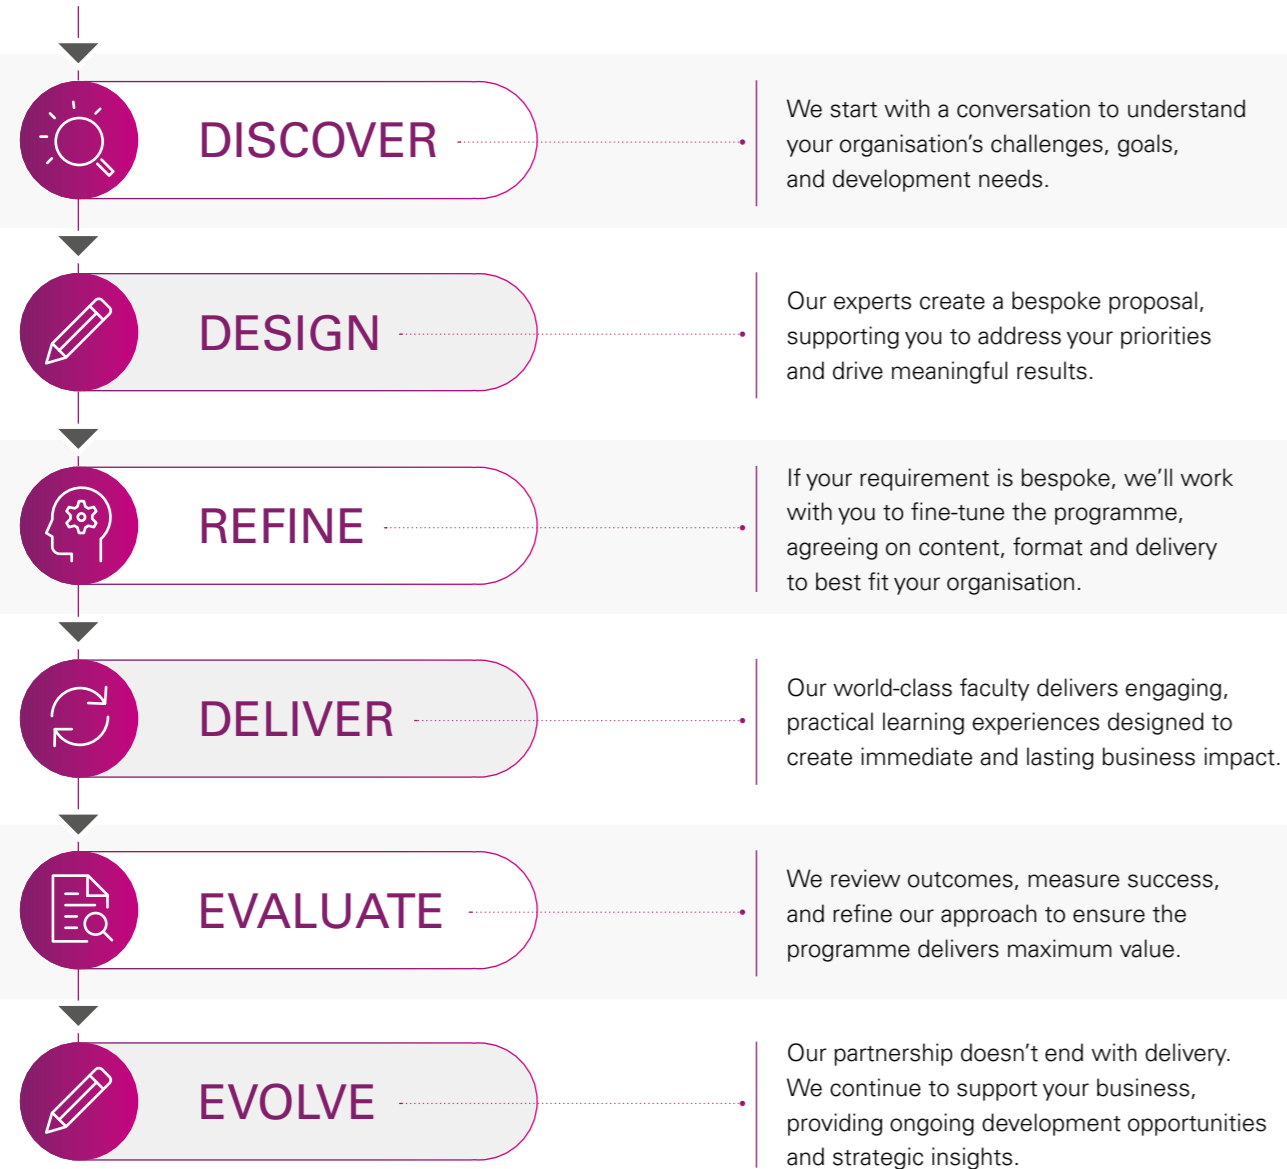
DISCOVER

We start with a conversation to understand your organisation’s challenges, goals, and development needs.

DESIGN

Our experts create a bespoke proposal, supporting you to address your priorities and drive meaningful results.

REFINE

If your requirement is bespoke, we’ll work with you to fine-tune the programme, agreeing on content, format and delivery to best fit your organisation.

DELIVER

Our world-class faculty delivers engaging, practical learning experiences designed to create immediate and lasting business impact.

EVALUATE

We review outcomes, measure success, and refine our approach to ensure the programme delivers maximum value.

EVOLVE

Our partnership doesn’t end with delivery. We continue to support your business, providing ongoing development opportunities and strategic insights.